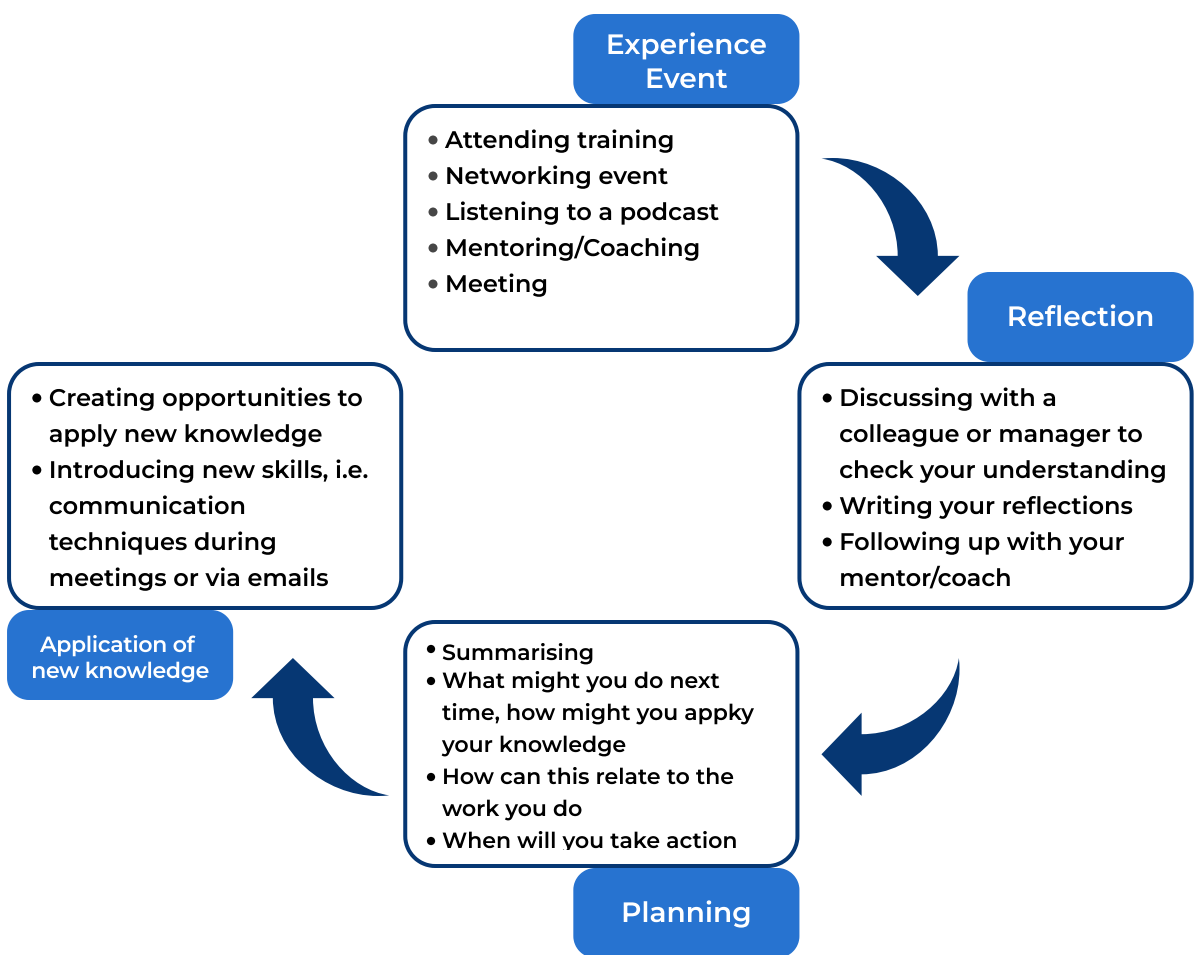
Experience Event

• Attending training
• Networking event
• Listening to a podcast
• Mentoring/Coaching
• Meeting

Reflection

• Discussing with a colleague or manager to check your understanding
• Writing your reflections
• Following up with your mentor/coach

• Summarising
• What might you do next time, how might you appky your knowledge
• How can this relate to the work you do
• When will you take action

Planning

• Creating opportunities to apply new knowledge
• Introducing new skills, i.e. communication techniques during meetings or via emails

Application of new knowledge